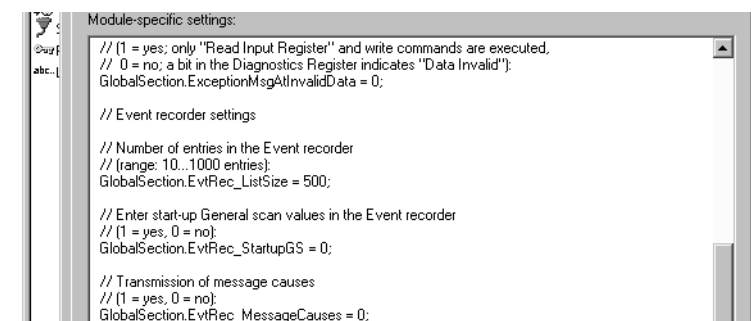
Module-specific settings:

// (1 = yes; only "Read Input Register" and write commands are executed,
// 0 = no; a bit in the Diagnostics Register indicates "Data Invalid"):
GlobalSection.ExceptionMsgAtInvalidData = 0;

// Event recorder settings

// Number of entries in the Event recorder
// (range: 10...1000 entries):
GlobalSection.EvtRec_ListSize = 500;

// Enter start-up General scan values in the Event recorder
// (1 = yes, 0 = no):
GlobalSection.EvtRec_StartupGS = 0;

// Transmission of message causes
// (1 = yes, 0 = no):
GlobalSection.EvtRec_MessageCauses = 0;